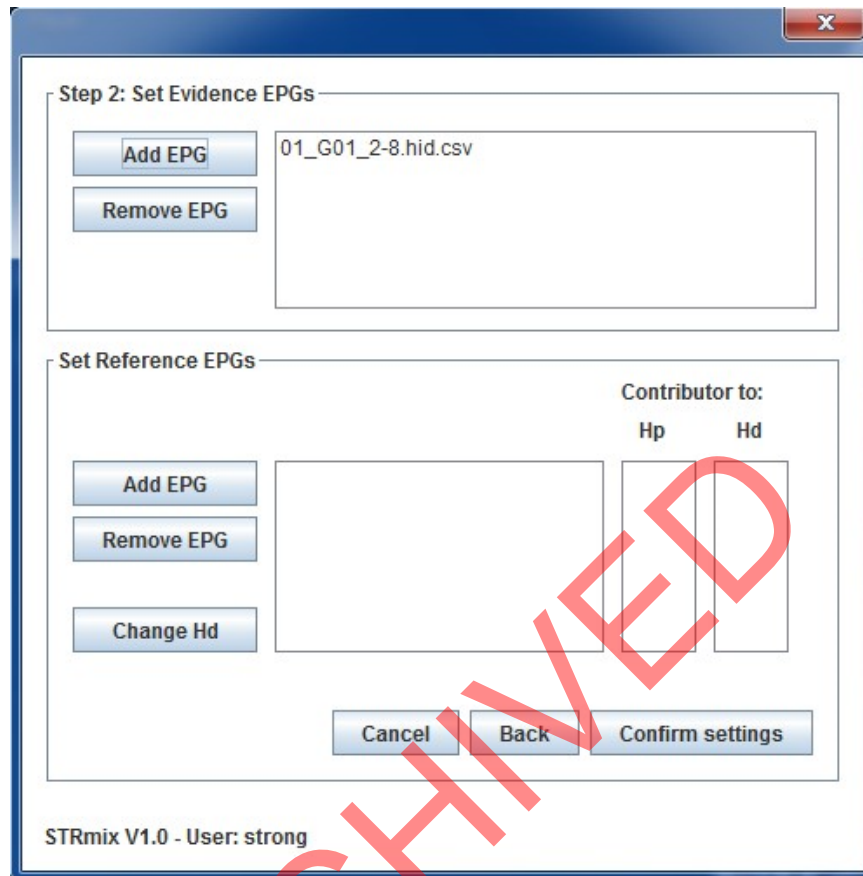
Step 2: Set Evidence EPGs

Add EPG

Remove EPG

01_G01_2-8.hid.csv

Set Reference EPGs

Contributor to:

Hp

Hd

Add EPG

Remove EPG

Change Hd

Cancel

Back

Confirm settings

STRmix V1.0 - User: strong

CHIVED